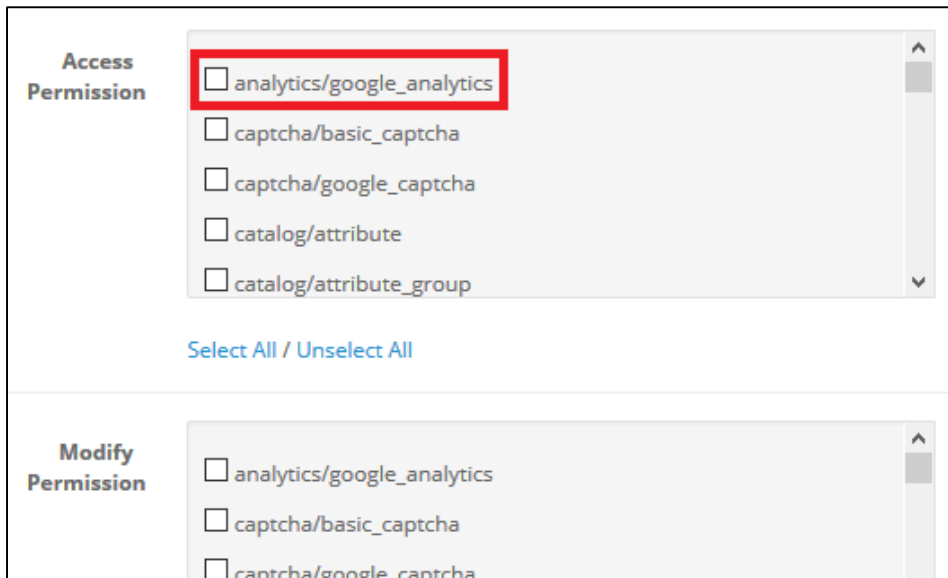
Access Permission

☐ analytics/google_analytics

☐ captcha/basic_captcha

☐ captcha/google_captcha

☐ catalog/attribute

☐ catalog/attribute_group

Select All / Unselect All

Modify Permission

☐ analytics/google_analytics

☐ captcha/basic_captcha

☐ captcha/google_captcha